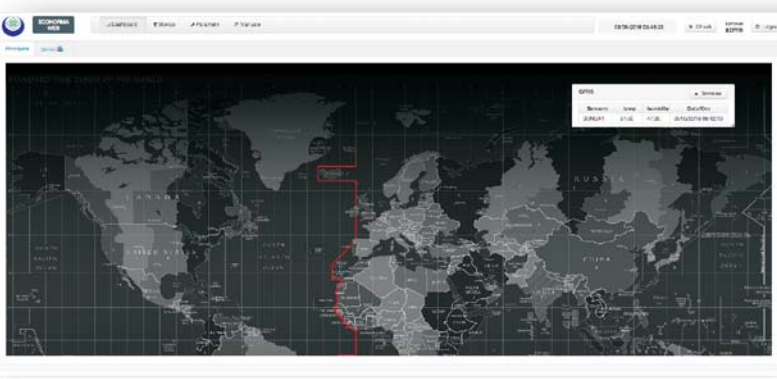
ECONOPIMA WEB

Dashboard
Status
Parameters
Manuals

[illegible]
Principale
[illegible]

STANDARD TIME ZONES OF THE WORLD

GPRS
Terminals
| Sensore | Temp | Humidity | Data/Ora |
|---|---|---|---|
| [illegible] | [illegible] | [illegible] | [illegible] |

CANADA
UNITED STATES
RUSSIA
CHINA